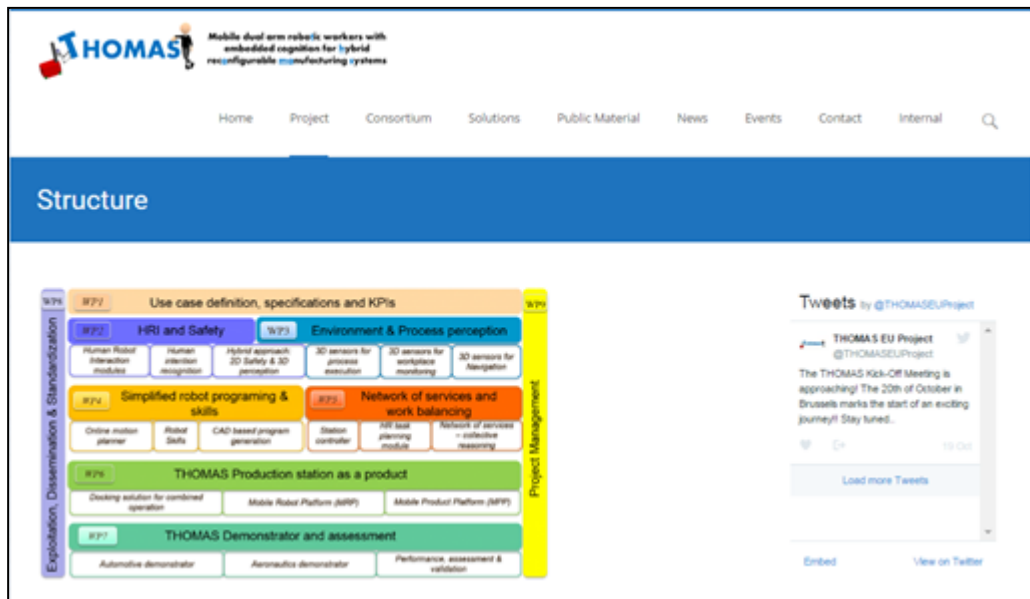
THOMAS

Mobile dual arm robotic workers with embedded cognition for hybrid reconfigurable manufacturing systems

Home Project Consortium Solutions Public Material News Events Contact Internal

Structure

WP8 Exploitation, Dissemination & Standardization

WP1 Use case definition, specifications and KPIs

WP9 Project Management

WP2 HRI and Safety

WP3 Environment & Process perception

Human Robot Interaction modules | Human intention recognition | Hybrid approach 2D Safety & 3D perception | 3D sensors for process execution | 3D sensors for workplace monitoring | 3D sensors for Navigation

WP4 Simplified robot programing & skills

WP5 Network of services and work balancing

Online motion planner | Robot Skills | CAD based program generation | Station controller | HR task planning module | Network of services – collective reasoning

WP6 THOMAS Production station as a product

Docking solution for combined operation | Mobile Robot Platform (MRP) | Mobile Product Platform (MPP)

WP7 THOMAS Demonstrator and assessment

Automotive demonstrator | Aeronautics demonstrator | Performance, assessment & validation

Tweets by @THOMASEUProject

THOMAS EU Project
@THOMASEUProject

The THOMAS Kick-Off Meeting is approaching! The 20th of October in Brussels marks the start of an exciting journey!! Stay tuned..

19 Oct

Load more Tweets

Embed View on Twitter